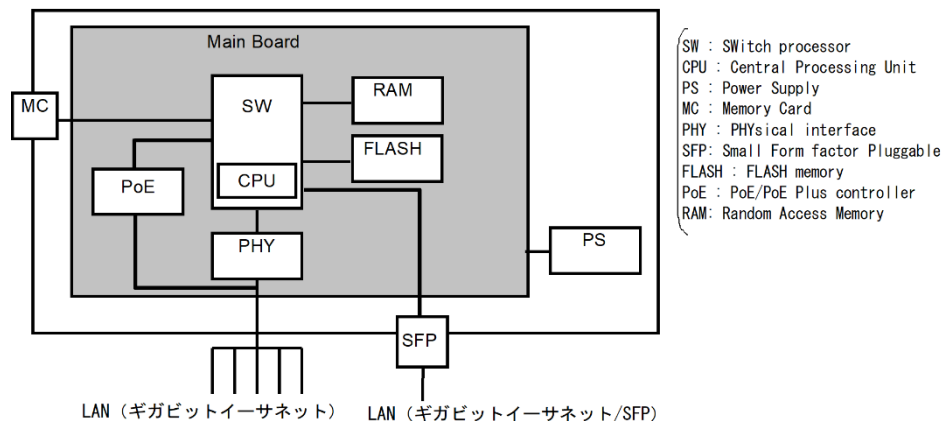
Main Board

MC

SW

RAM

FLASH

PoE

CPU

PHY

PS

SFP

LAN（ギガビットイーサネット）

LAN（ギガビットイーサネット/SFP）

SW : SWitch processor
CPU : Central Processing Unit
PS : Power Supply
MC : Memory Card
PHY : PHYsical interface
SFP: Small Form factor Pluggable
FLASH : FLASH memory
PoE : PoE/PoE Plus controller
RAM: Random Access Memory